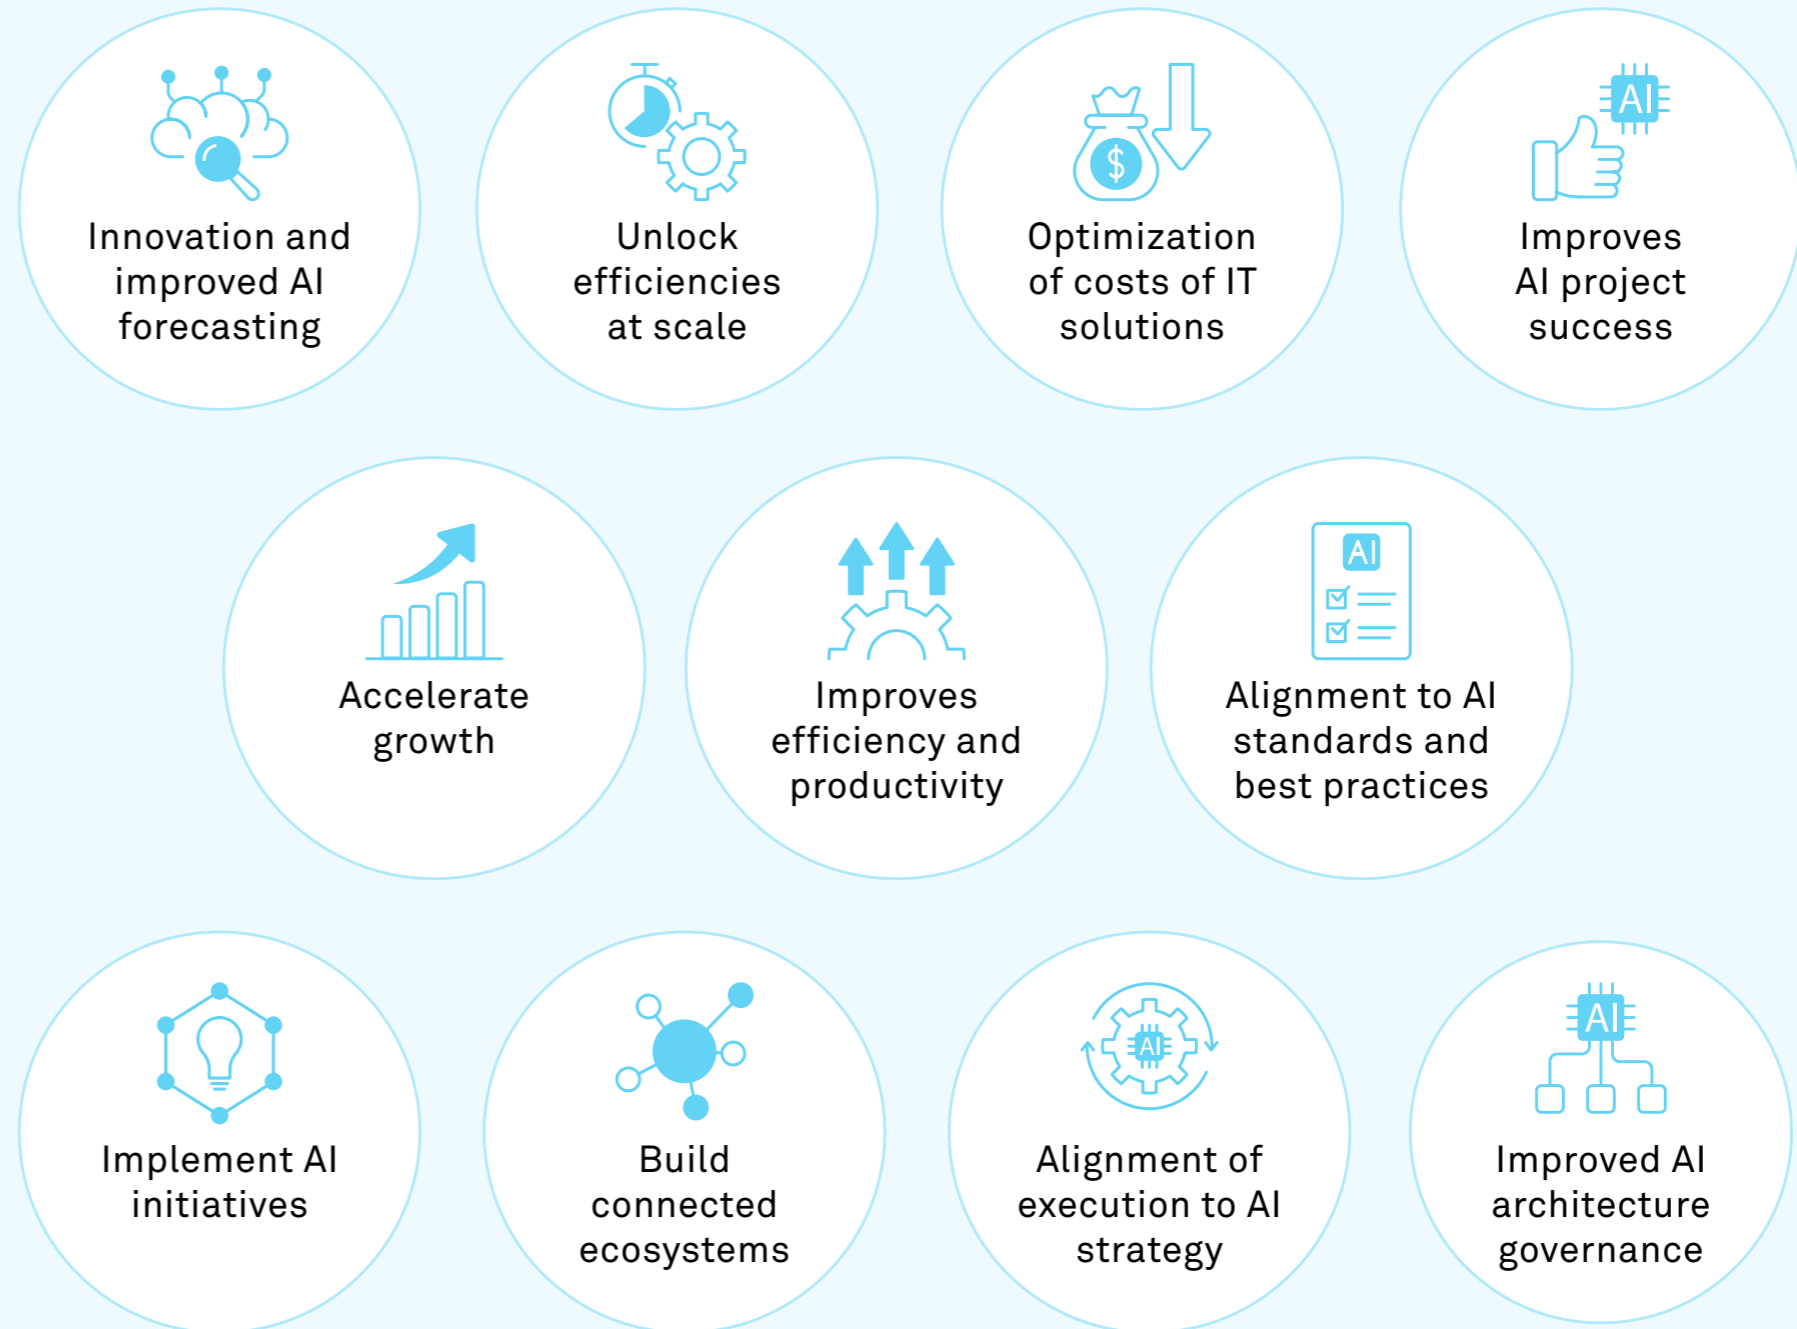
Innovation and improved AI forecasting

Unlock efficiencies at scale

$

Optimization of costs of IT solutions

AI

Improves AI project success

Accelerate growth

Improves efficiency and productivity

AI

Alignment to AI standards and best practices

Implement AI initiatives

Build connected ecosystems

AI

Alignment of execution to AI strategy

AI

Improved AI architecture governance